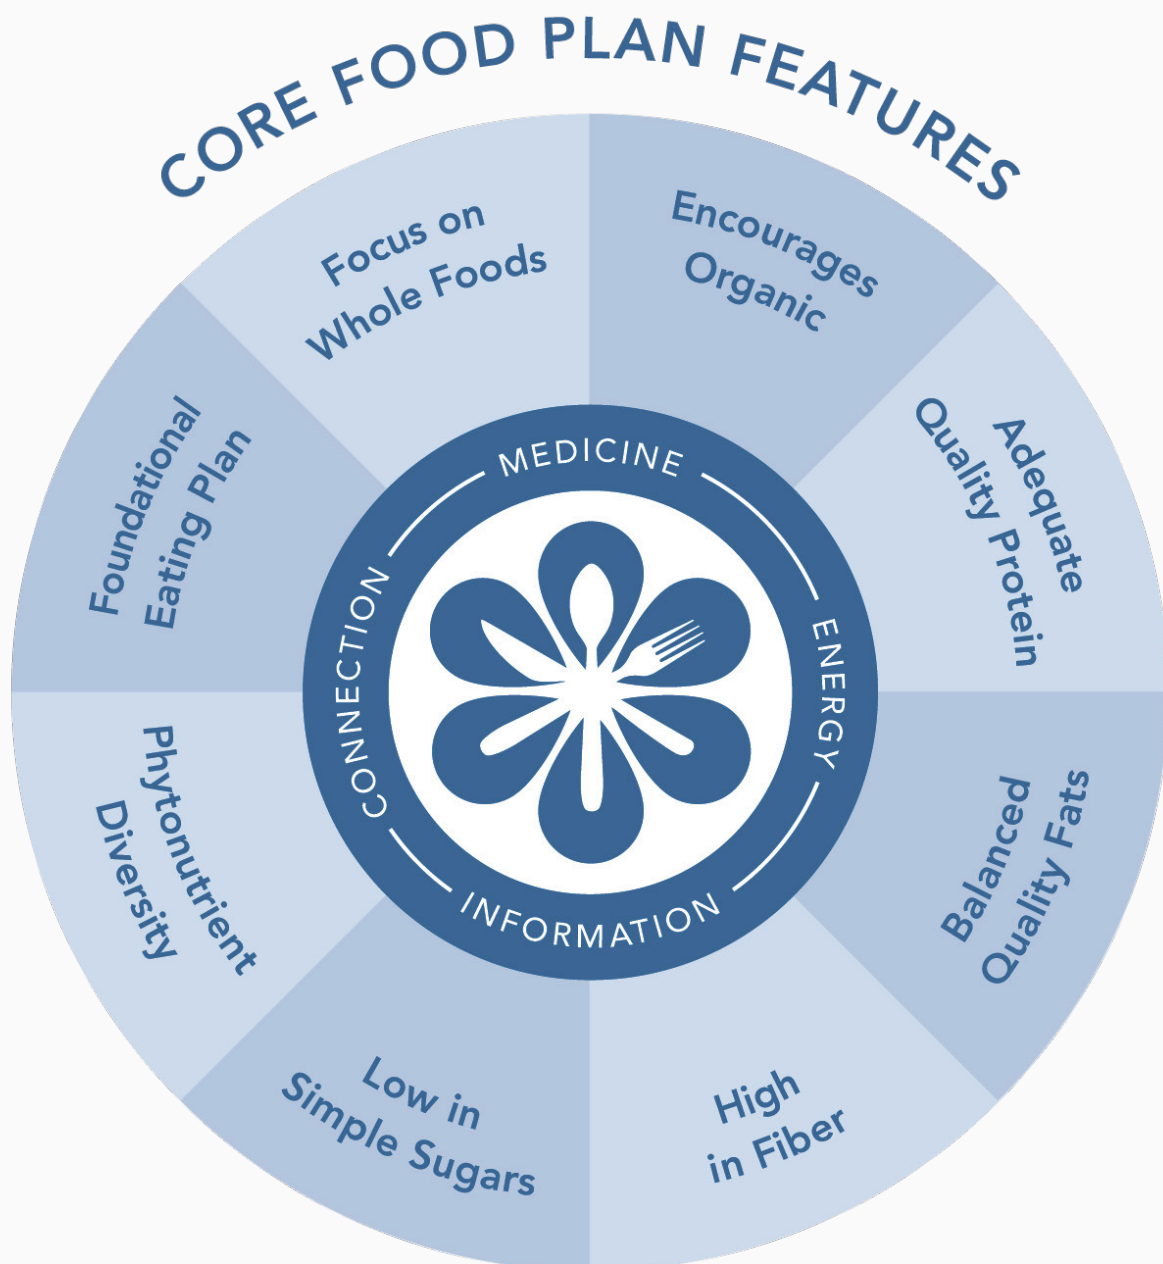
CORE FOOD PLAN FEATURES

Focus on Whole Foods

Encourages Organic

Adequate Quality Protein

Balanced Quality Fats

High in Fiber

Low in Simple Sugars

Phytonutrient Diversity

Foundational Eating Plan

MEDICINE

ENERGY

INFORMATION

CONNECTION